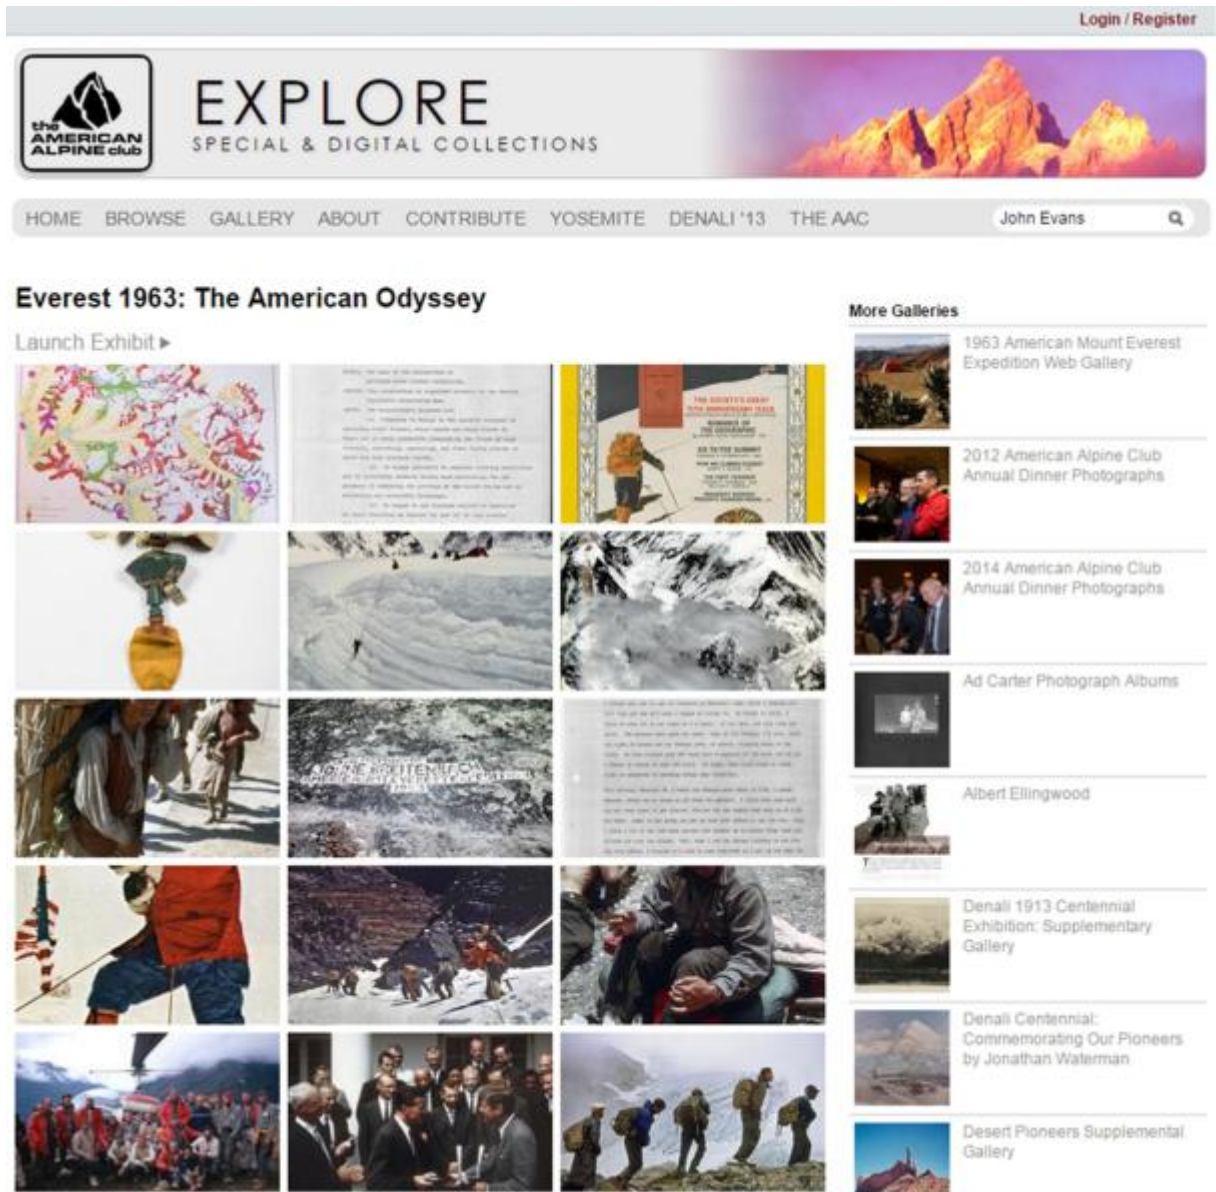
Login / Register

the AMERICAN ALPINE club

EXPLORE
SPECIAL & DIGITAL COLLECTIONS

HOME BROWSE GALLERY ABOUT CONTRIBUTE YOSEMITE DENALI '13 THE AAC

John Evans

Everest 1963: The American Odyssey

Launch Exhibit ▸

More Galleries

1963 American Mount Everest Expedition Web Gallery

2012 American Alpine Club Annual Dinner Photographs

2014 American Alpine Club Annual Dinner Photographs

Ad Carter Photograph Albums

Albert Ellingwood

Denali 1913 Centennial Exhibition: Supplementary Gallery

Denali Centennial: Commemorating Our Pioneers by Jonathan Waterman

Desert Pioneers Supplemental Gallery